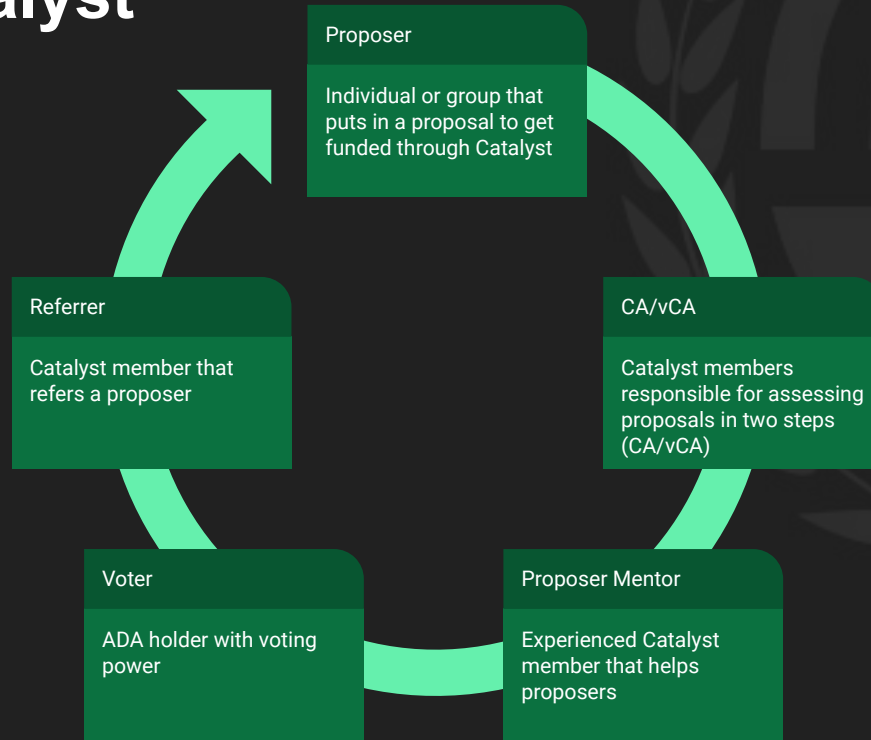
alyst

Proposer

Individual or group that puts in a proposal to get funded through Catalyst

CA/vCA

Catalyst members responsible for assessing proposals in two steps (CA/vCA)

Proposer Mentor

Experienced Catalyst member that helps proposers

Voter

ADA holder with voting power

Referrer

Catalyst member that refers a proposer